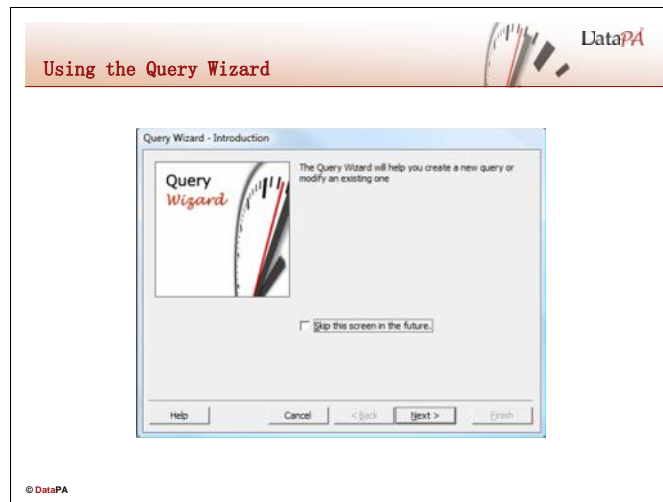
DataPA

Using the Query Wizard

Query Wizard - Introduction

Query
Wizard

The Query Wizard will help you create a new query or modify an existing one

Skip this screen in the future.

Help

Cancel

< Back

Next >

Finish

© DataPA